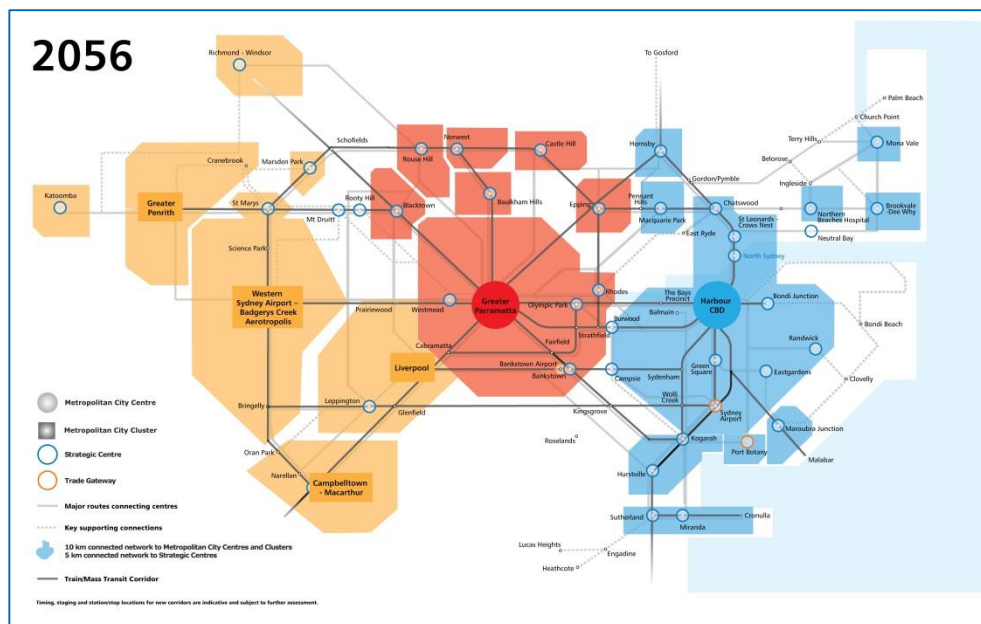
2056

Richmond - Windsor
To Gosford
Palm Beach
Church Point
Terry Hills
Mona Vale
Schofields
Norwest
Castle Hill
Hornsby
Belrose
Cranebrook
Marsden Park
Rouse Hill
Gordon/Pymble
Ingleside
Katoomba
Greater Penrith
St Marys
Rooty Hill
Blacktown
Baulkham Hills
Epping
Pennant Hills
Macquarie Park
Chatswood
Northern Beaches Hospital
Brookvale -Dee Why
Mt Druitt
St Leonards - Crows Nest
East Ryde
Neutral Bay
Science Park
North Sydney
Western Sydney Airport - Badgerys Creek Aerotropolis
Prairiewood
Westmead
Greater Parramatta
Olympic Park
Rhodes
The Bays Precinct
Harbour CBD
Bondi Junction
Bondi Beach
Balmain
Burwood
Strathfield
Fairfield
Cabramatta
Randwick
Liverpool
Bankstown Airport
Bankstown
Campsie
Green Square
Sydenham
Eastgarden
Clovelly
Metropolitan City Centre
Bringelly
Leppington
Glenfield
Kingsgrove
Wolli Creek
Sydney Airport
Metropolitan City Cluster
Roselands
Maroubra Junction
Kogarah
Strategic Centre
Oran Park
Port Botany
Malabar
Trade Gateway
Narellan
Campbelltown - Macarthur
Hurstville
Major routes connecting centres
Key supporting connections
Sutherland
Miranda
Cronulla
10 km connected network to Metropolitan City Centres and Clusters
5 km connected network to Strategic Centres
Lucas Heights
Engadine
Heathcote
Train/Mass Transit Corridor

Timing, staging and station/stop locations for new corridors are indicative and subject to further assessment.